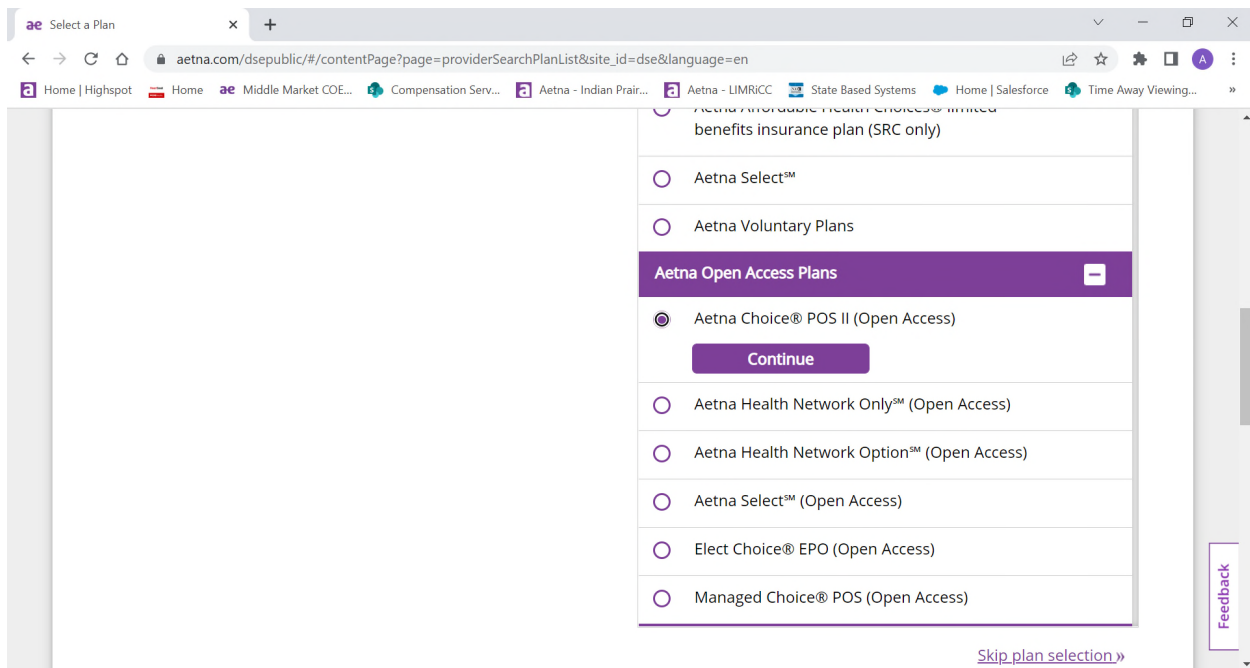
ae Select a Plan ×

aetna.com/dsepublic/#/contentPage?page=providerSearchPlanList&site_id=dse&language=en

Home | Highspot Home Middle Market COE... Compensation Serv... Aetna - Indian Prair... Aetna - LIMRiCC State Based Systems Home | Salesforce Time Away Viewing... »

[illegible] benefits insurance plan (SRC only)

Aetna Select℠

Aetna Voluntary Plans

Aetna Open Access Plans

Aetna Choice® POS II (Open Access)

Continue

Aetna Health Network Only℠ (Open Access)

Aetna Health Network Option℠ (Open Access)

Aetna Select℠ (Open Access)

Elect Choice® EPO (Open Access)

Managed Choice® POS (Open Access)

Skip plan selection »

Feedback